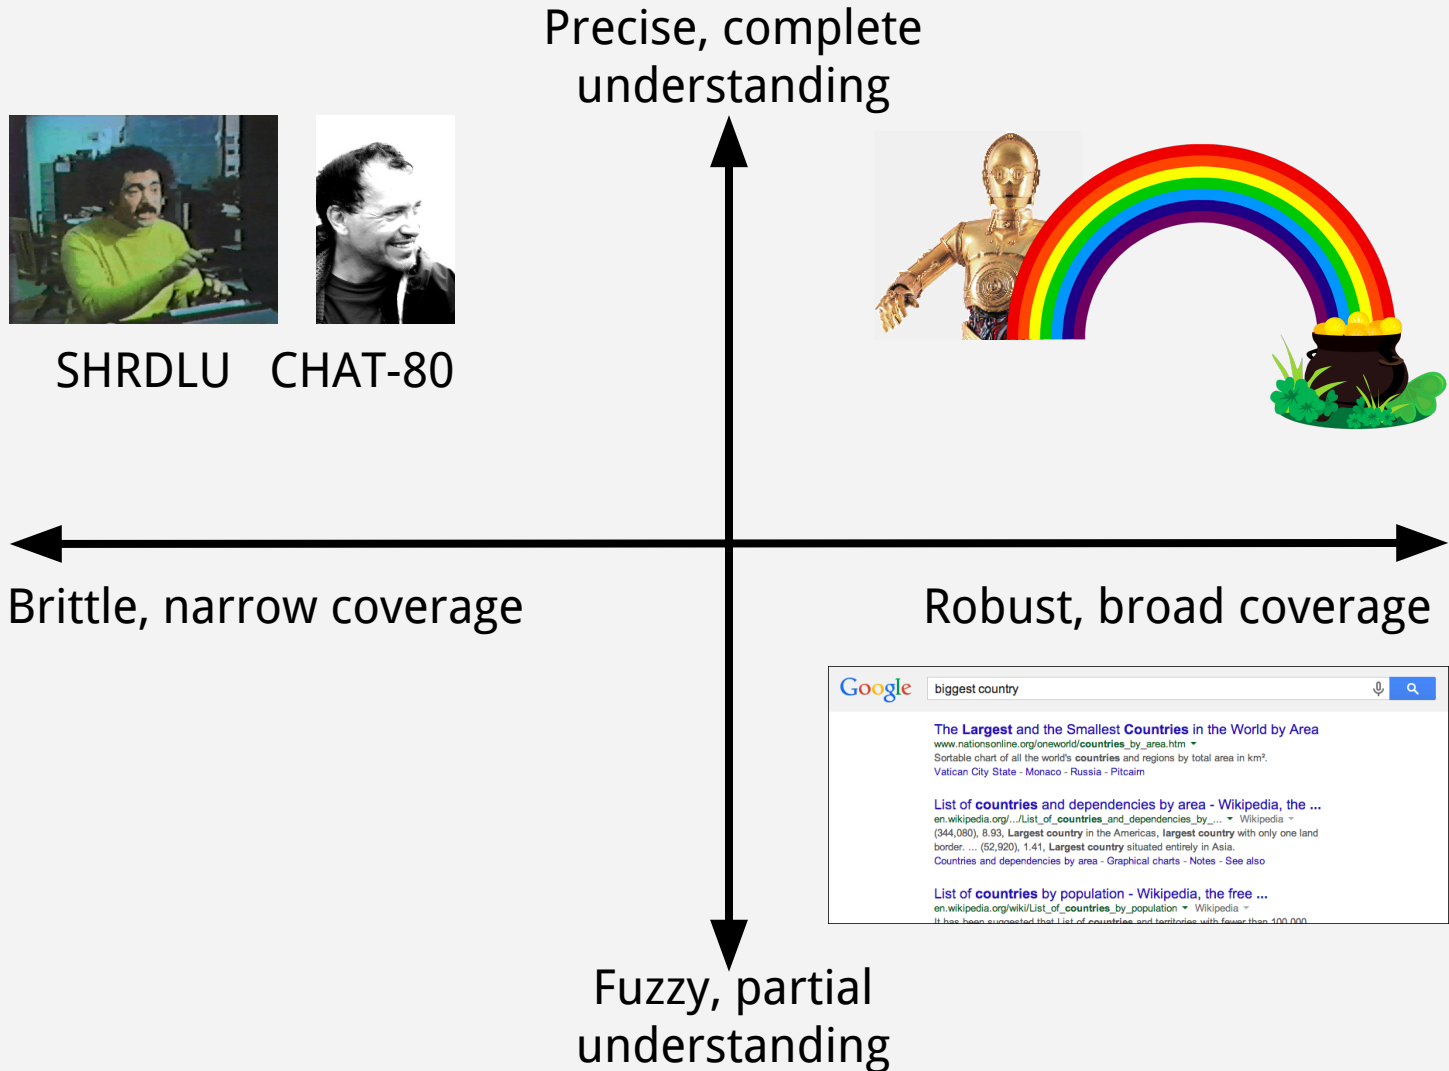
Precise, complete understanding

SHRDLU CHAT-80

Brittle, narrow coverage

Robust, broad coverage

Google biggest country

The Largest and the Smallest Countries in the World by Area
www.nationsonline.org/oneworld/countries_by_area.htm
Sortable chart of all the world's countries and regions by total area in km².
Vatican City State - Monaco - Russia - Pitcairn

List of countries and dependencies by area - Wikipedia, the ...
en.wikipedia.org/.../List_of_countries_and_dependencies_by_... Wikipedia
(344,080), 8.93, Largest country in the Americas, largest country with only one land border. ... (52,920), 1.41, Largest country situated entirely in Asia.
Countries and dependencies by area - Graphical charts - Notes - See also

List of countries by population - Wikipedia, the free ...
en.wikipedia.org/wiki/List_of_countries_by_population Wikipedia
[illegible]

Fuzzy, partial understanding